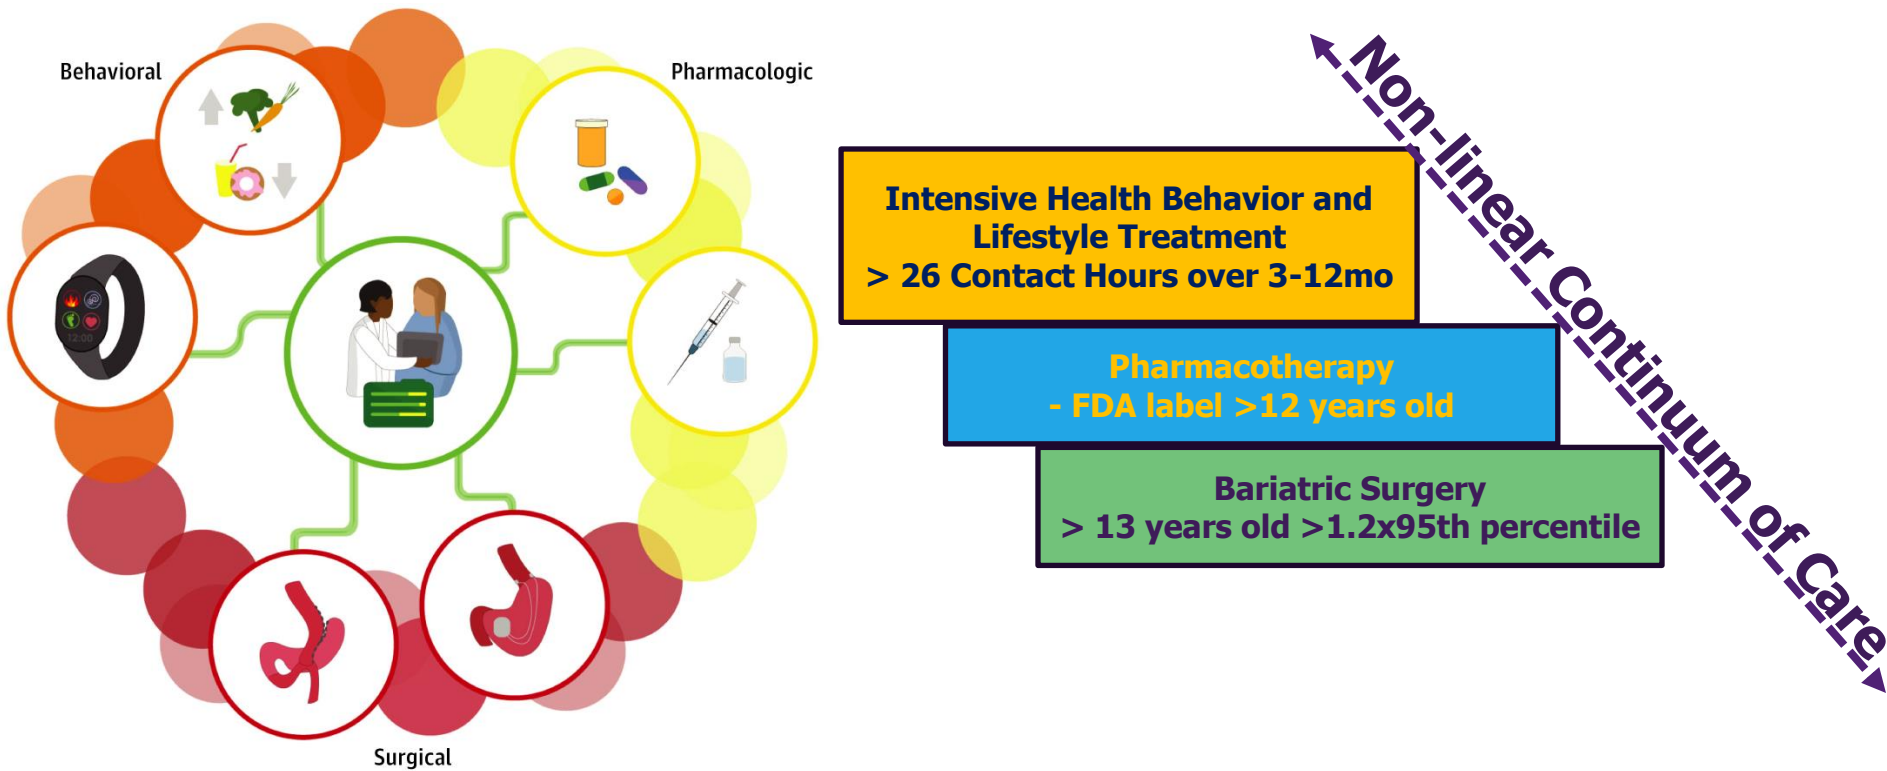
Behavioral

Pharmacologic

Surgical

12:00

Intensive Health Behavior and Lifestyle Treatment
> 26 Contact Hours over 3-12mo

Pharmacotherapy
- FDA label >12 years old

Bariatric Surgery
> 13 years old >1.2x95th percentile

Non-linear Continuum of Care